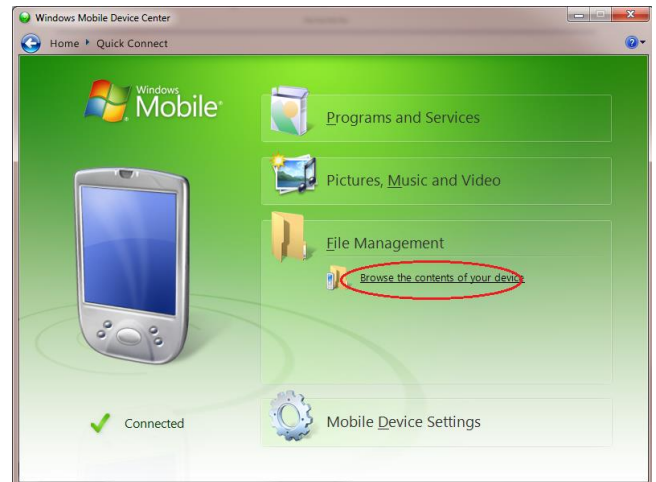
Windows Mobile Device Center

Home ▸ Quick Connect

Windows Mobile

Programs and Services

Pictures, Music and Video

File Management

Browse the contents of your device

Connected

Mobile Device Settings